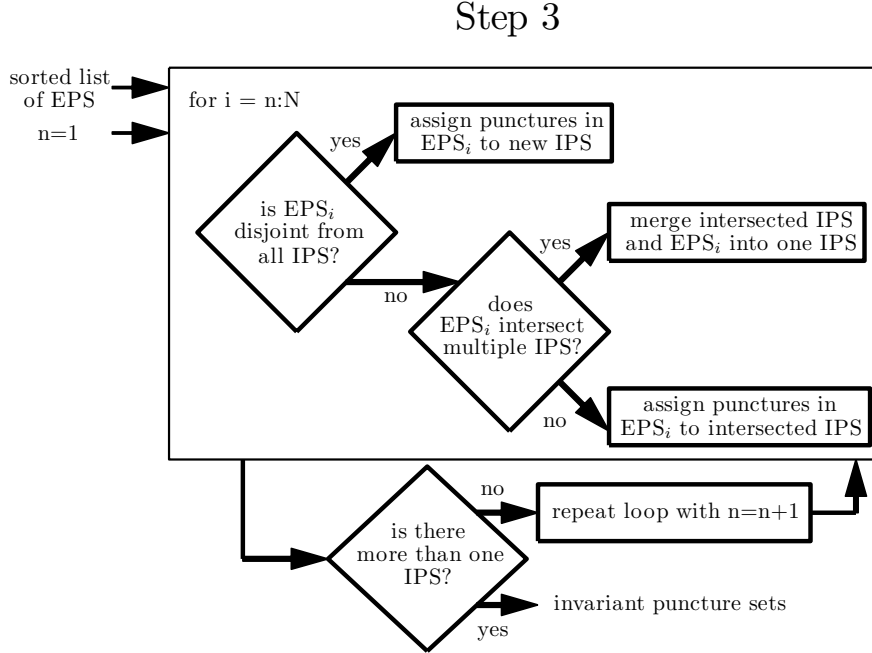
Step 3

sorted list of EPS

n=1

for i = n:N

yes

assign punctures in $EPS_i$ to new IPS

is $EPS_i$ disjoint from all IPS?

yes

merge intersected IPS and $EPS_i$ into one IPS

no

does $EPS_i$ intersect multiple IPS?

no

assign punctures in $EPS_i$ to intersected IPS

no

repeat loop with n=n+1

is there more than one IPS?

invariant puncture sets

yes